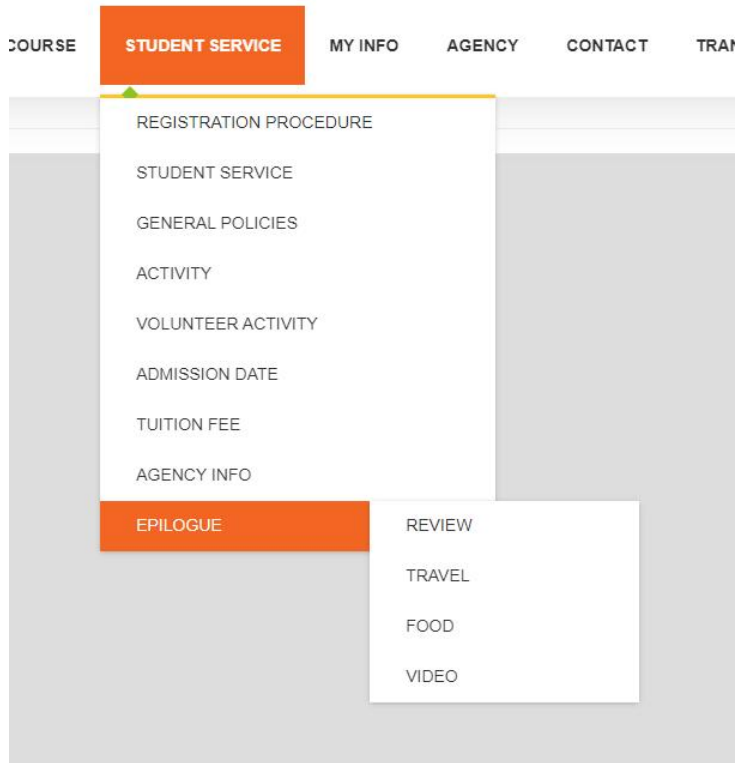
COURSE STUDENT SERVICE MY INFO AGENCY CONTACT TRA

REGISTRATION PROCEDURE
STUDENT SERVICE
GENERAL POLICIES
ACTIVITY
VOLUNTEER ACTIVITY
ADMISSION DATE
TUITION FEE
AGENCY INFO
EPILOGUE

REVIEW
TRAVEL
FOOD
VIDEO